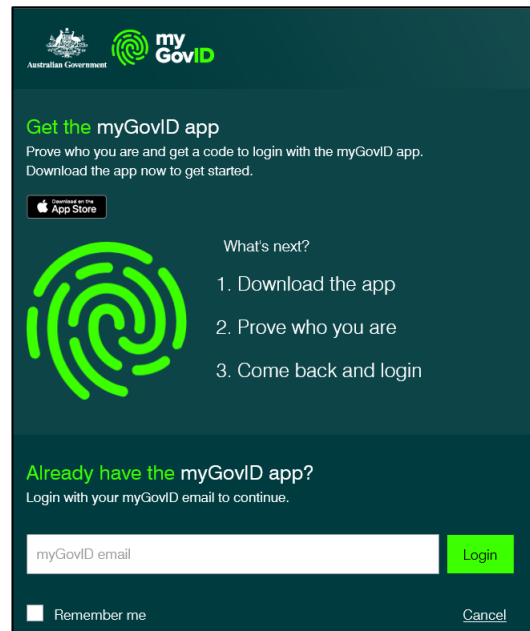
Australian Government

my GovID

Get the myGovID app

Prove who you are and get a code to login with the myGovID app. Download the app now to get started.

Download on the App Store

What's next?

1. Download the app

2. Prove who you are

3. Come back and login

Already have the myGovID app?

Login with your myGovID email to continue.

myGovID email

Login

Remember me

Cancel